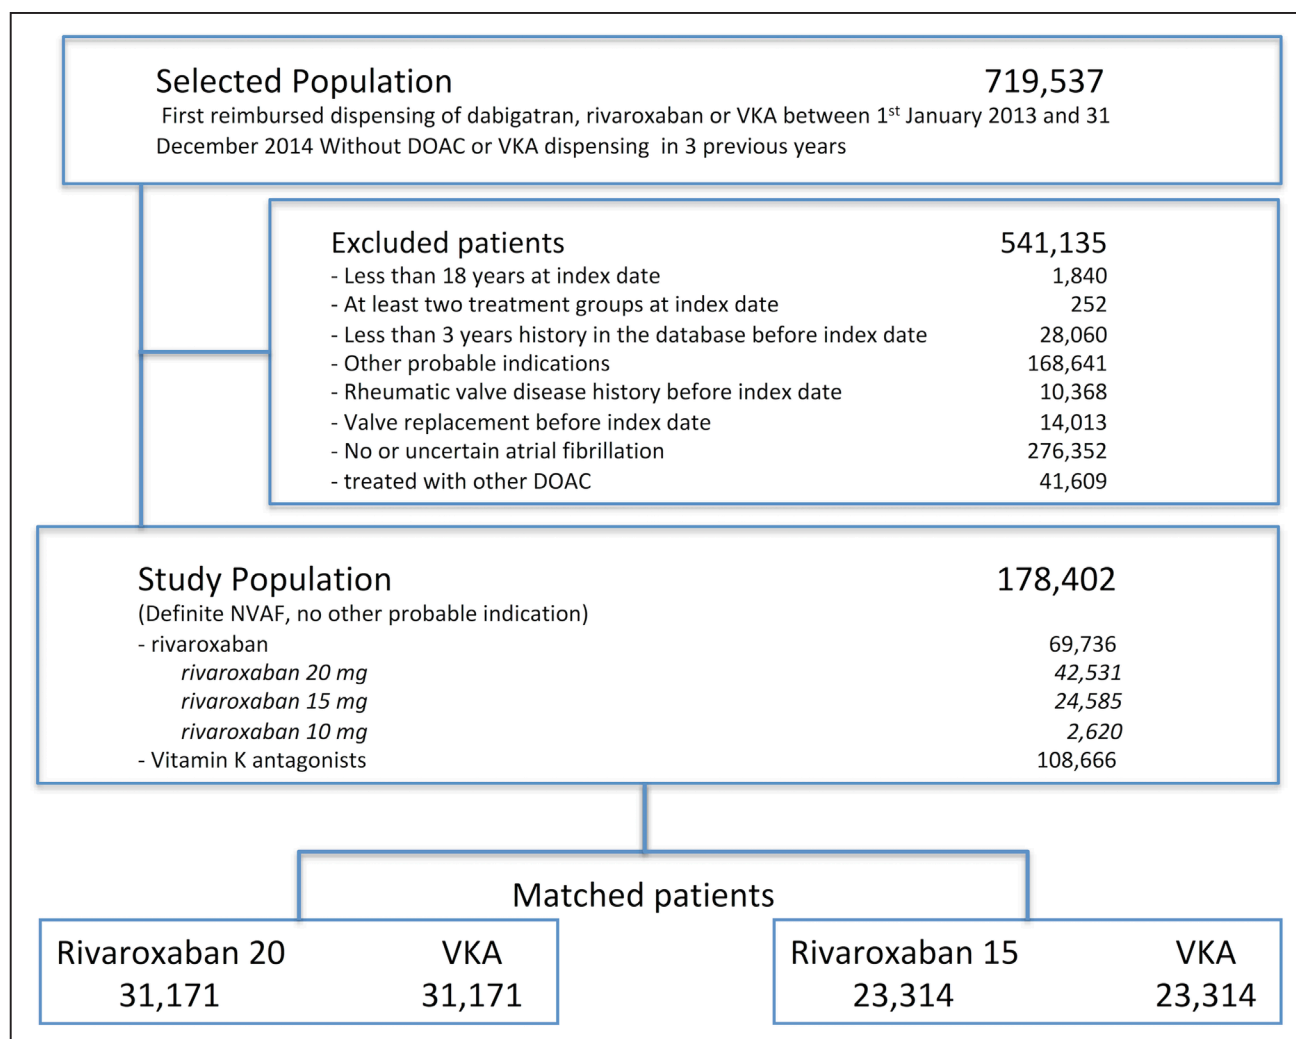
Selected Population 719,537
First reimbursed dispensing of dabigatran, rivaroxaban or VKA between 1$^{st}$ January 2013 and 31 December 2014 Without DOAC or VKA dispensing in 3 previous years

Excluded patients 541,135
- Less than 18 years at index date 1,840
- At least two treatment groups at index date 252
- Less than 3 years history in the database before index date 28,060
- Other probable indications 168,641
- Rheumatic valve disease history before index date 10,368
- Valve replacement before index date 14,013
- No or uncertain atrial fibrillation 276,352
- treated with other DOAC 41,609

Study Population 178,402
(Definite NVAF, no other probable indication)
- rivaroxaban 69,736
*rivaroxaban 20 mg* *42,531*
*rivaroxaban 15 mg* *24,585*
*rivaroxaban 10 mg* *2,620*
- Vitamin K antagonists 108,666

Matched patients

Rivaroxaban 20 VKA
31,171 31,171

Rivaroxaban 15 VKA
23,314 23,314